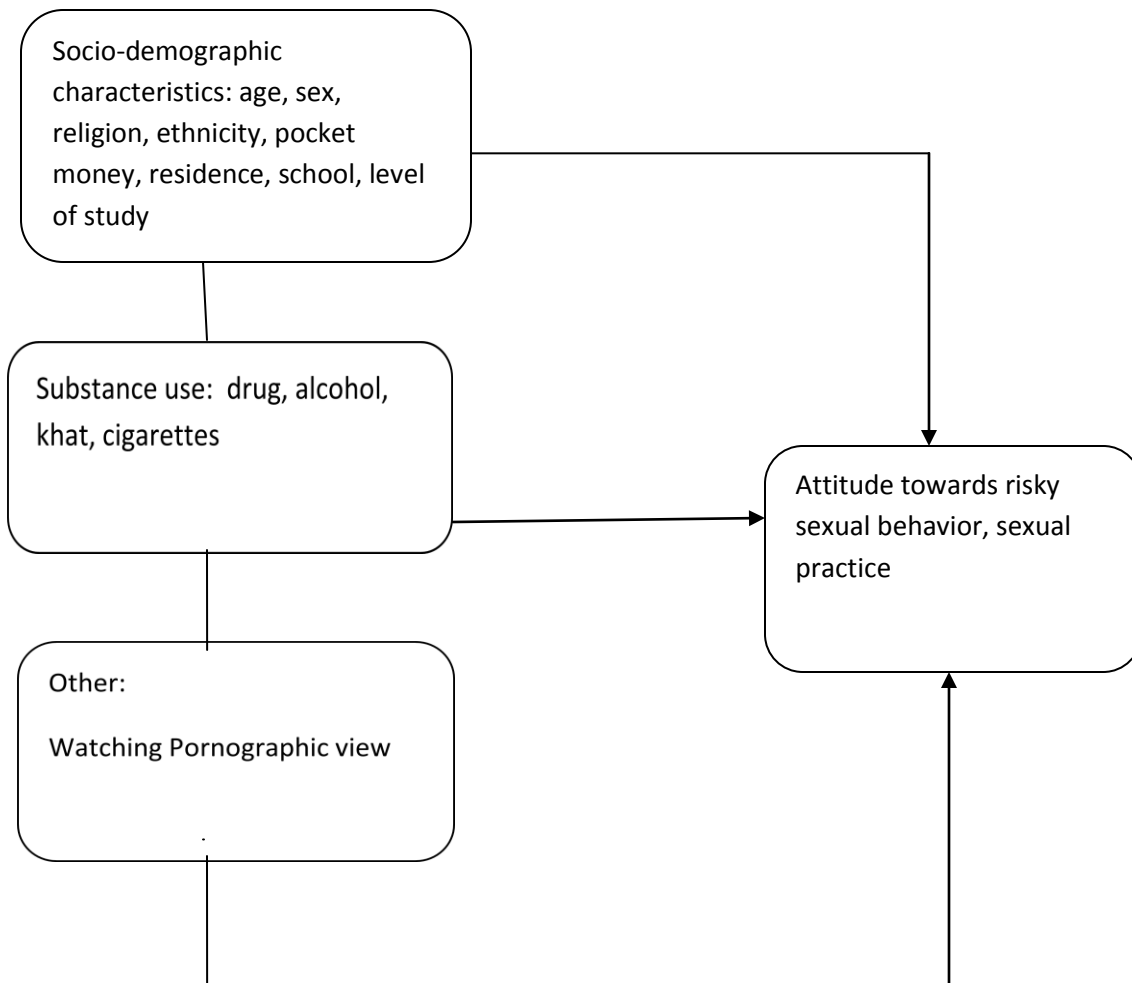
Socio-demographic characteristics: age, sex, religion, ethnicity, pocket money, residence, school, level of study

Substance use: drug, alcohol, khat, cigarettes

Attitude towards risky sexual behavior, sexual practice

Other:

Watching Pornographic view